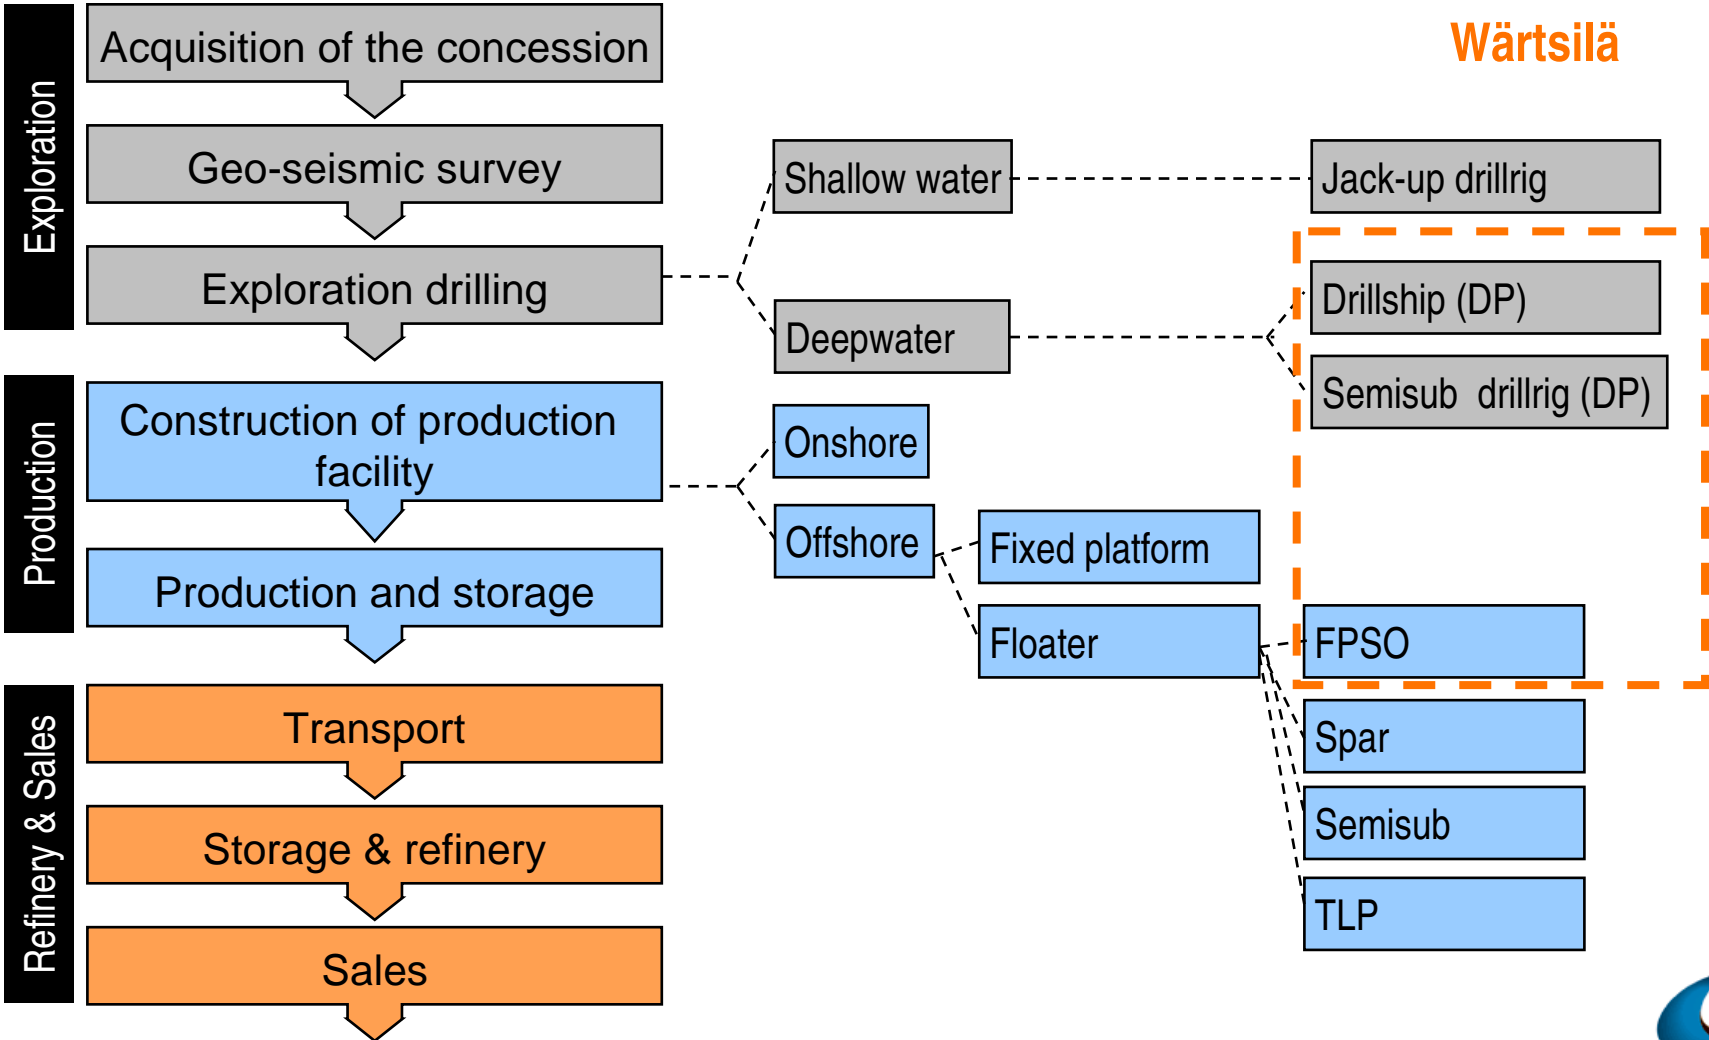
Exploration

Acquisition of the concession

Geo-seismic survey

Exploration drilling

Production

Construction of production facility

Production and storage

Refinery & Sales

Transport

Storage & refinery

Sales

Wärtsilä

Shallow water

Jack-up drillrig

Deepwater

Drillship (DP)

Semisub drillrig (DP)

Onshore

Offshore

Fixed platform

Floater

FPSO

Spar

Semisub

TLP